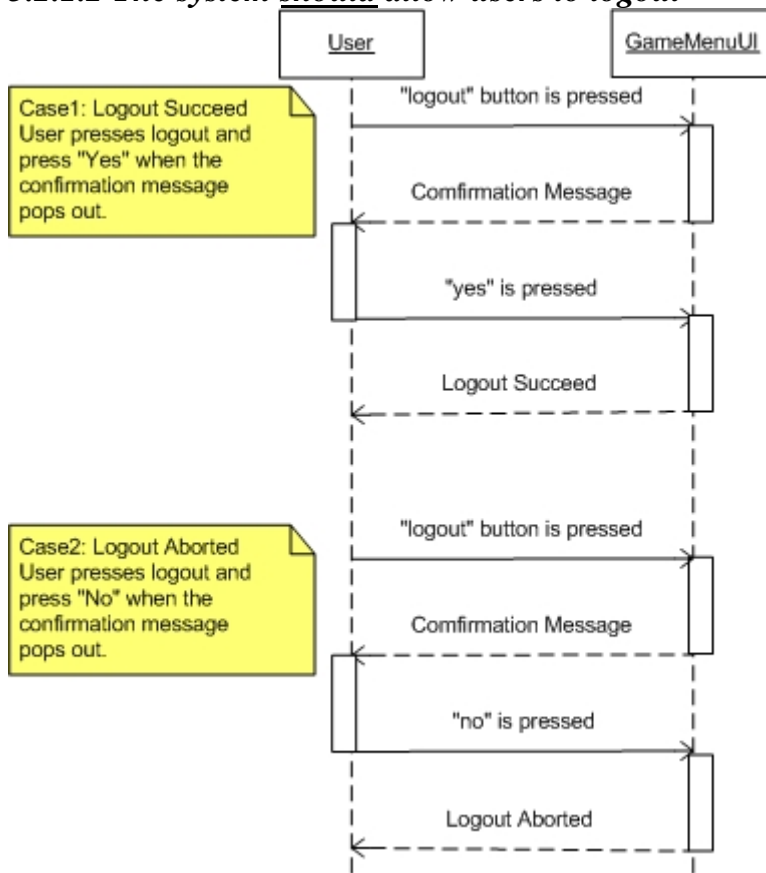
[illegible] The system should allow users to logout

User

GameMenuUI

Case1: Logout Succeed
User presses logout and press "Yes" when the confirmation message pops out.

"logout" button is pressed

Comfirmation Message

"yes" is pressed

Logout Succeed

Case2: Logout Aborted
User presses logout and press "No" when the confirmation message pops out.

"logout" button is pressed

Comfirmation Message

"no" is pressed

Logout Aborted